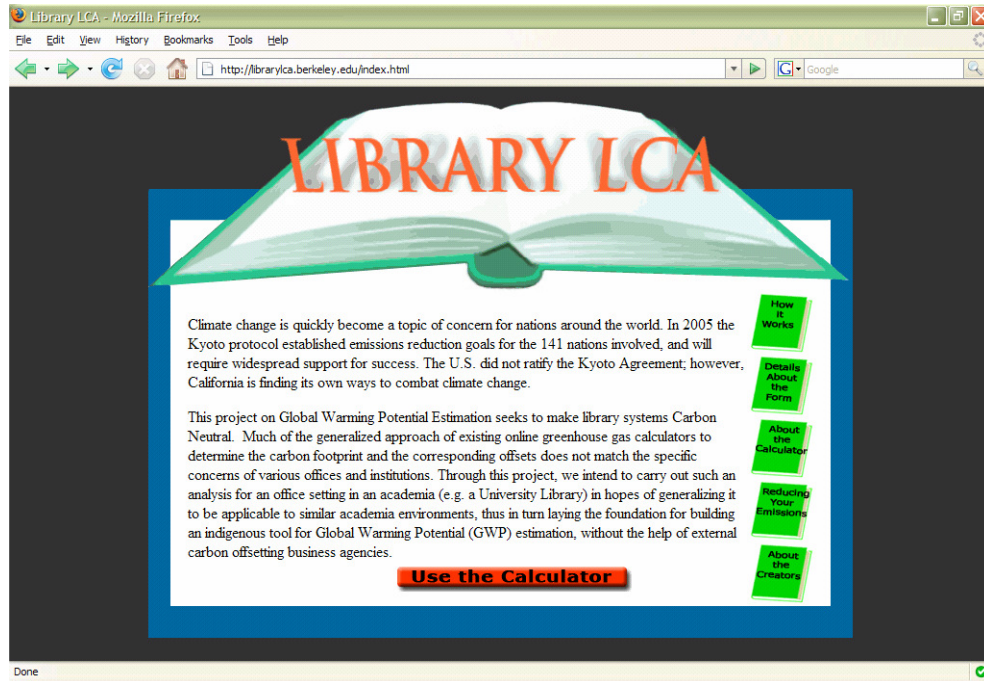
Library LCA - Mozilla Firefox

File Edit View History Bookmarks Tools Help

http://librarylca.berkeley.edu/index.html

Google

LIBRARY LCA

Climate change is quickly become a topic of concern for nations around the world. In 2005 the Kyoto protocol established emissions reduction goals for the 141 nations involved, and will require widespread support for success. The U.S. did not ratify the Kyoto Agreement; however, California is finding its own ways to combat climate change.

This project on Global Warming Potential Estimation seeks to make library systems Carbon Neutral. Much of the generalized approach of existing online greenhouse gas calculators to determine the carbon footprint and the corresponding offsets does not match the specific concerns of various offices and institutions. Through this project, we intend to carry out such an analysis for an office setting in an academia (e.g. a University Library) in hopes of generalizing it to be applicable to similar academia environments, thus in turn laying the foundation for building an indigenous tool for Global Warming Potential (GWP) estimation, without the help of external carbon offsetting business agencies.

Use the Calculator

How it Works

Details About the Form

About the Calculator

Reducing Your Emissions

About the Creators

Done